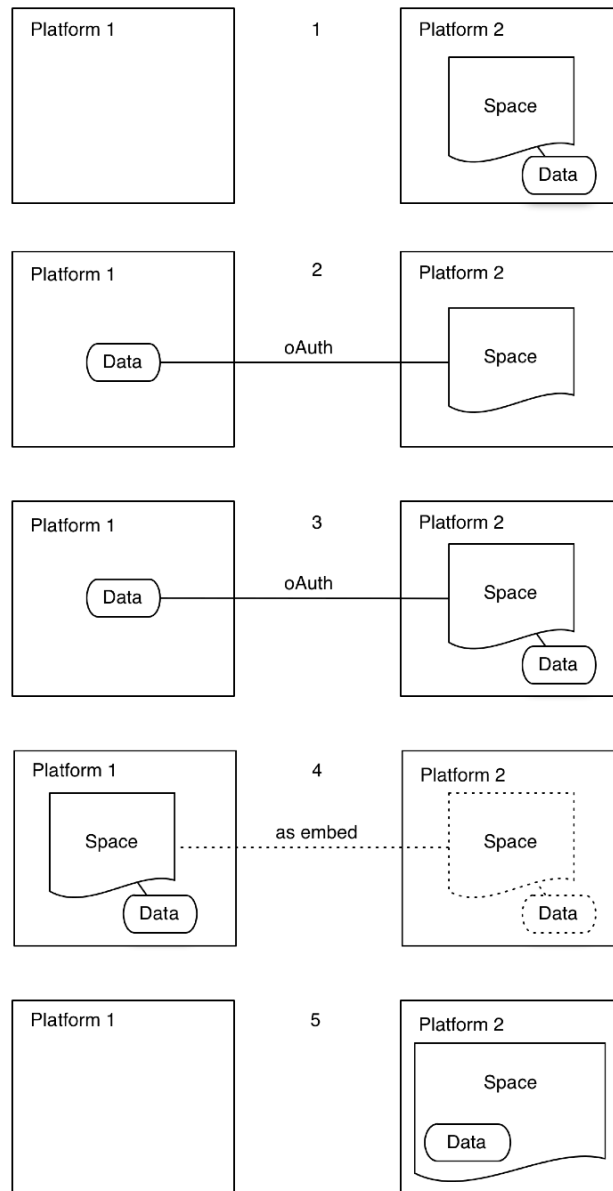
Platform 1

1

Platform 2

Space

Data

Platform 1

Data

2

oAuth

Platform 2

Space

Platform 1

Data

3

oAuth

Platform 2

Space

Data

Platform 1

Space

Data

4

as embed

Platform 2

Space

Data

Platform 1

5

Platform 2

Space

Data